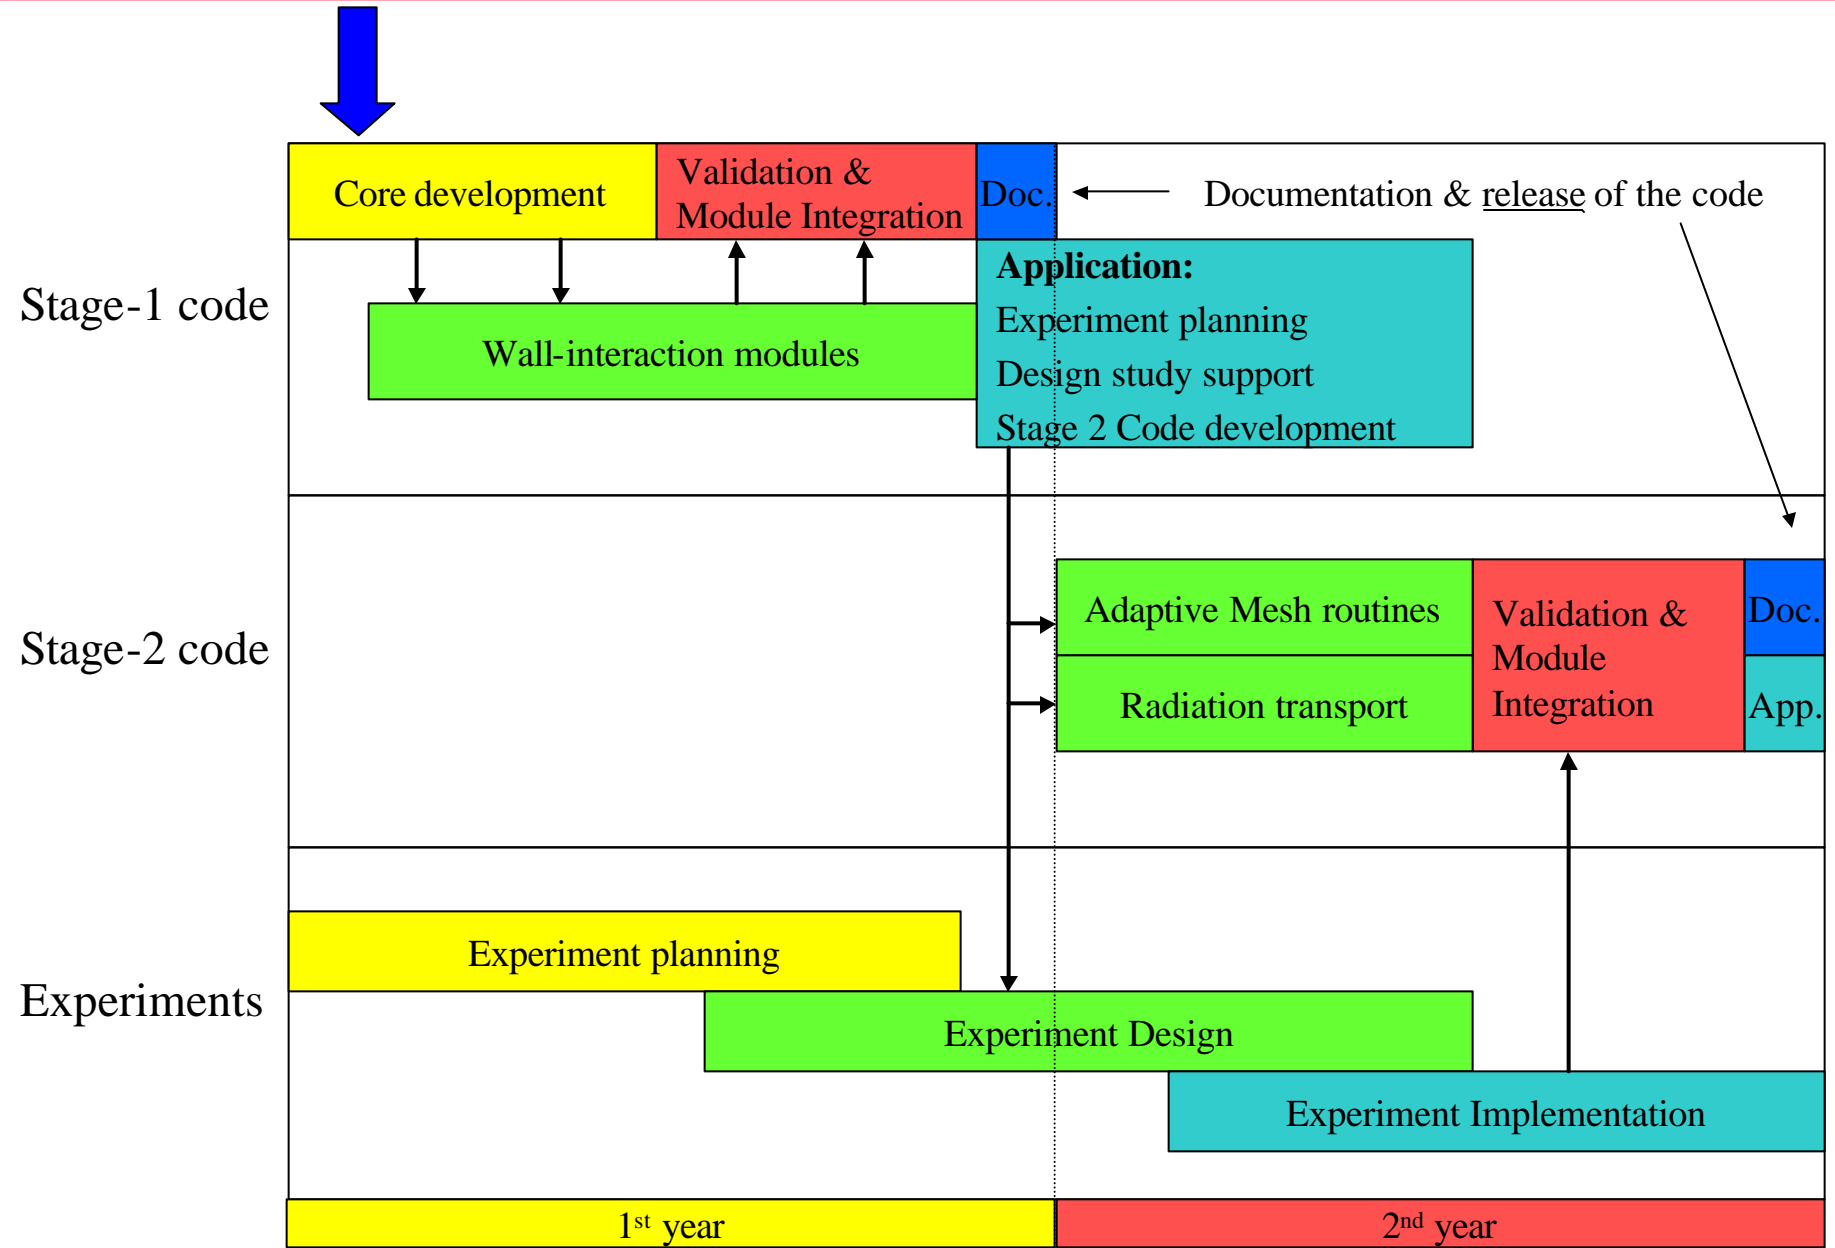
Core development

Validation & Module Integration

Doc.

Documentation & release of the code

Stage-1 code

Wall-interaction modules

**Application:**
Experiment planning
Design study support
Stage 2 Code development

Stage-2 code

Adaptive Mesh routines

Radiation transport

Validation & Module Integration

Doc.

App.

Experiments

Experiment planning

Experiment Design

Experiment Implementation

1$^{st}$ year

2$^{nd}$ year